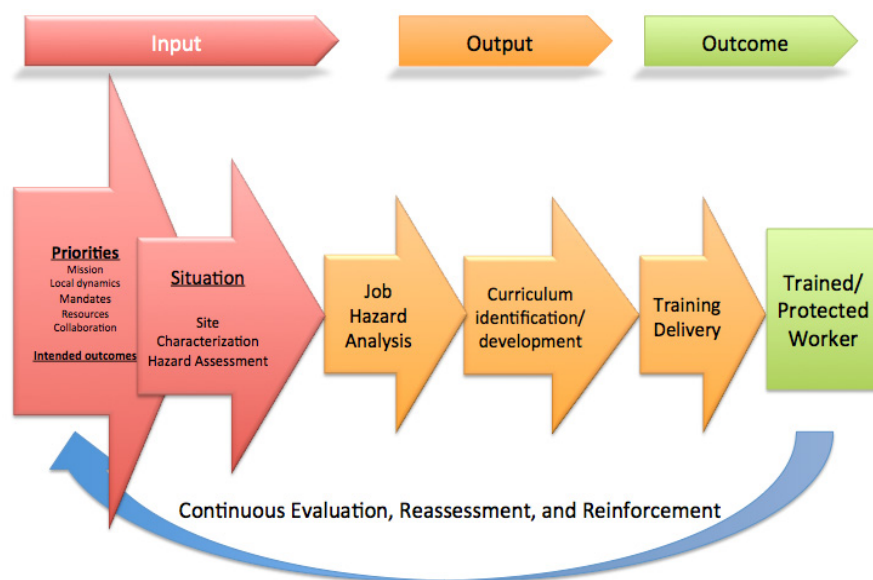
Input

Output

Outcome

Priorities
Mission
Local dynamics
Mandates
Resources
Collaboration

Intended outcomes

Situation

Site Characterization
Hazard Assessment

Job Hazard Analysis

Curriculum identification/ development

Training Delivery

Trained/ Protected Worker

Continuous Evaluation, Reassessment, and Reinforcement